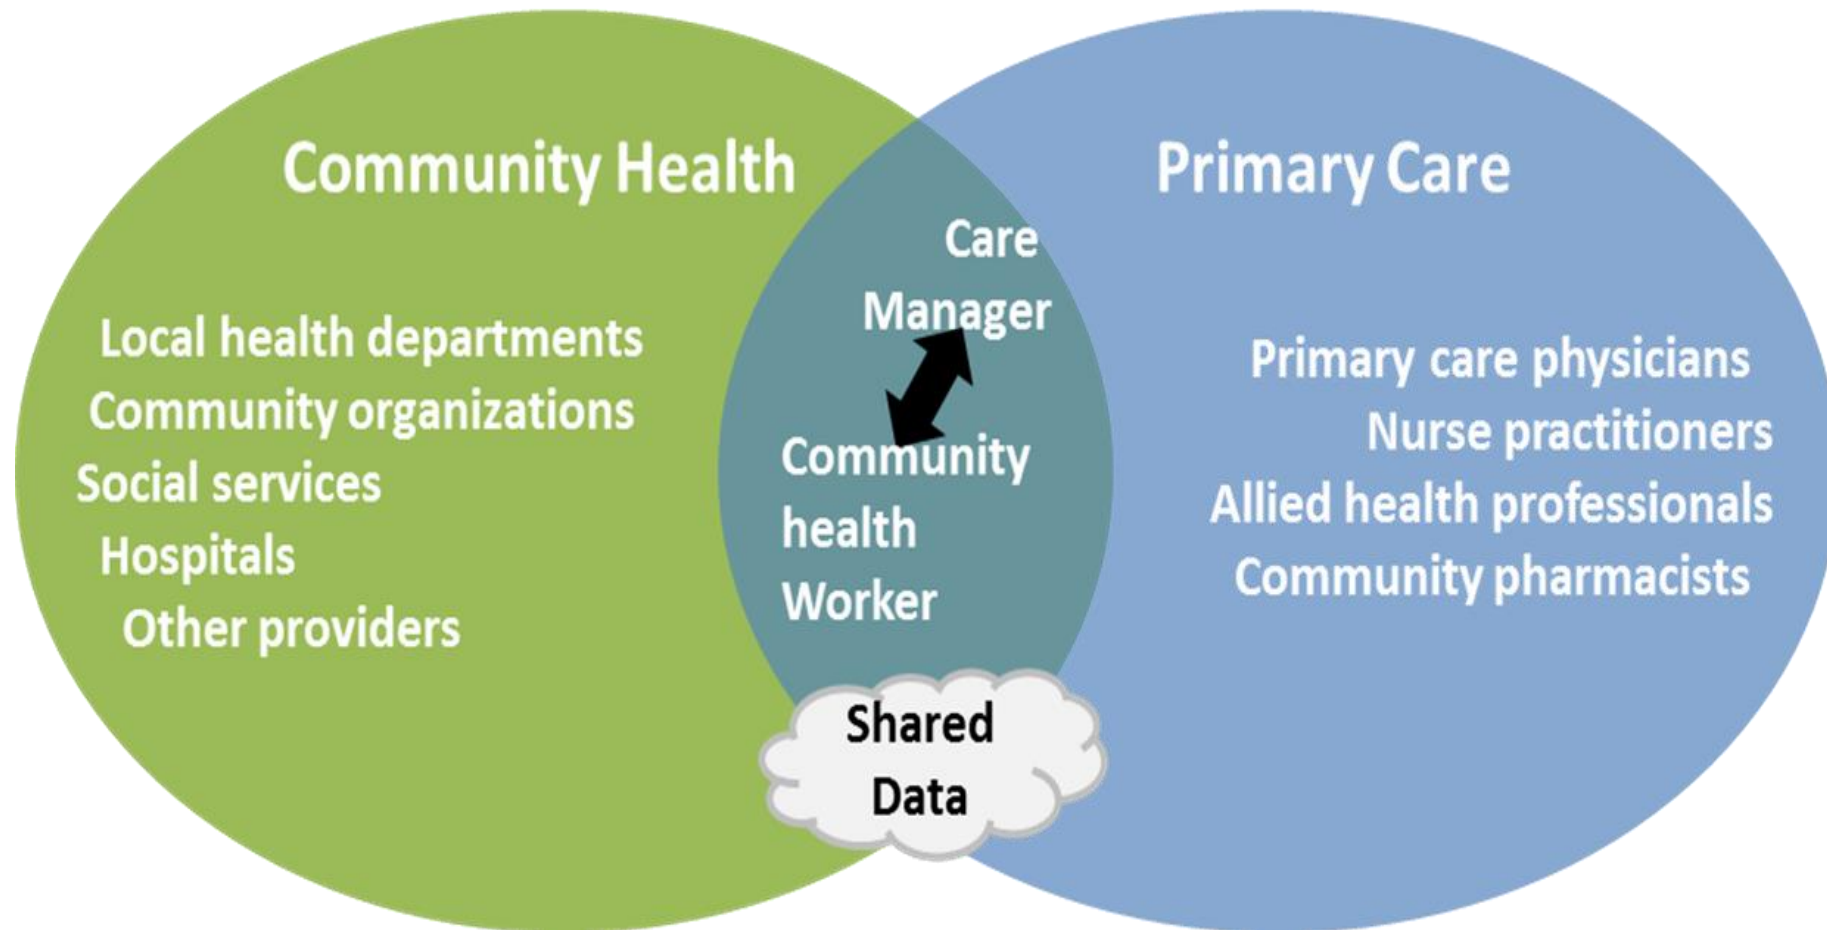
Community Health

Local health departments
Community organizations
Social services
Hospitals
Other providers

Care Manager

Community health Worker

Shared Data

Primary Care

Primary care physicians
Nurse practitioners
Allied health professionals
Community pharmacists